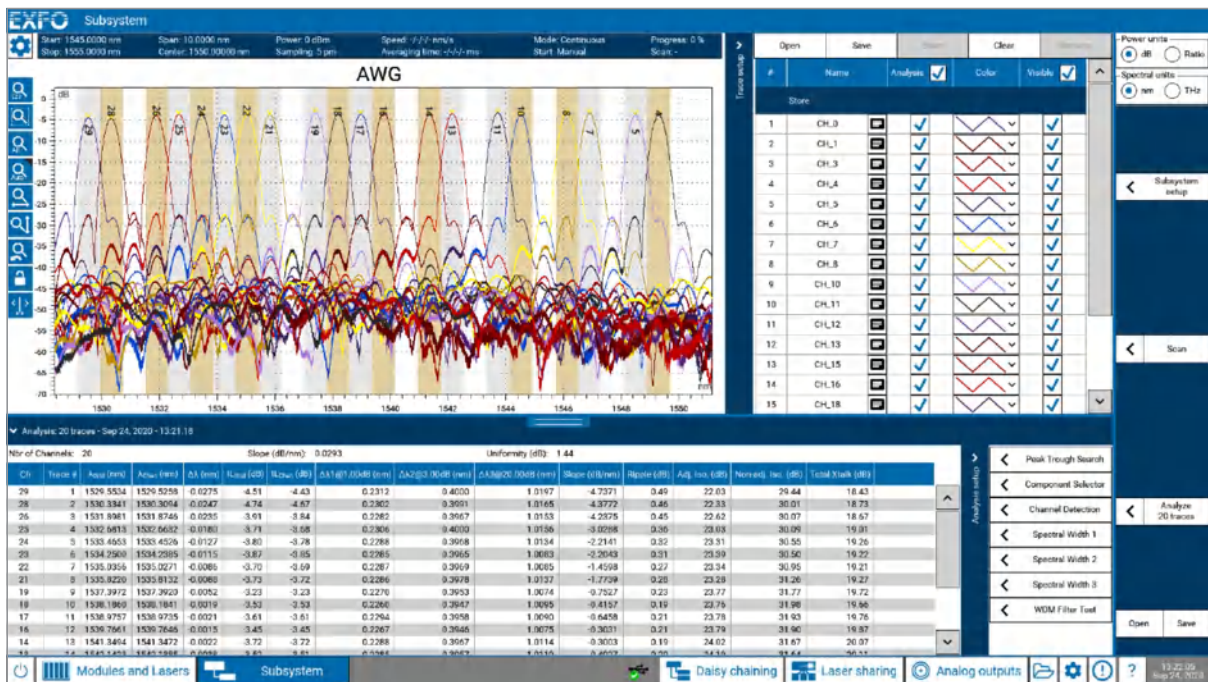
EXFO Subsystem

Start: 1545.0000 nm
Stop: 1555.0000 nm
Span: 10.0000 nm
Center: 1550.0000 nm
Power: 0 dBm
Sampling: 5 pm
Speed: -/-/- nm/s
Averaging time: -/-/- ms
Mode: Continuous
Start: Manual
Progress: 0 %
Scan: -

AWG

dB
0
-5
-10
-15
-20
-25
-30
-35
-40
-45
-50
-55
-60
-65
-70
nm
1530 1532 1534 1536 1538 1540 1542 1544 1546 1548 1550

29 28 26 25 24 23 22 21 19 18 17 16 12 11 10 8 7 5 4

Trace setup

Open Save Clear

| # | Name | Analysis | Color | Visible |
|---|---|---|---|---|
| | Store | | | |
| 1 | CH_0 | ✓ | | ✓ |
| 2 | CH_1 | ✓ | | ✓ |
| 3 | CH_3 | ✓ | | ✓ |
| 4 | CH_4 | ✓ | | ✓ |
| 5 | CH_5 | ✓ | | ✓ |
| 6 | CH_6 | ✓ | | ✓ |
| 7 | CH_7 | ✓ | | ✓ |
| 8 | CH_8 | ✓ | | ✓ |
| 9 | CH_10 | ✓ | | ✓ |
| 10 | CH_11 | ✓ | | ✓ |
| 11 | CH_12 | ✓ | | ✓ |
| 12 | CH_13 | ✓ | | ✓ |
| 13 | CH_15 | ✓ | | ✓ |
| 14 | CH_16 | ✓ | | ✓ |
| 15 | CH_18 | ✓ | | ✓ |

Power units
dB Ratio
Spectral units
nm THz

Subsystem setup
Scan
Analyze 20 traces
Open Save

Analysis: 20 traces - Sep 24, 2020 - 13:21:18

Nbr of Channels: 20
Slope (dB/nm): 0.0293
Uniformity (dB): 1.44

| Ch | Trace # | λcen (nm) | λshift (nm) | Δλ (nm) | ILmax (dB) | ILmin (dB) | Δλ1@1.00dB (nm) | Δλ2@3.00dB (nm) | Δλ3@20.00dB (nm) | Slope (dB/nm) | Ripple (dB) | Adj. Iso. (dB) | Nonadj. Iso. (dB) | Total Xtalk (dB) |
|---|---|---|---|---|---|---|---|---|---|---|---|---|---|---|
| 29 | 1 | 1529.5534 | 1529.5258 | -0.0275 | -4.51 | -4.43 | 0.2312 | 0.4000 | 1.0197 | -4.7371 | 0.49 | 22.03 | 29.44 | 18.43 |
| 28 | 2 | 1530.3341 | 1530.3094 | -0.0247 | -4.74 | -4.67 | 0.2302 | 0.3991 | 1.0165 | -4.3772 | 0.46 | 22.33 | 30.01 | 18.73 |
| 26 | 3 | 1531.8981 | 1531.8746 | -0.0235 | -3.91 | -3.84 | 0.2282 | 0.3967 | 1.0153 | -4.2375 | 0.45 | 22.62 | 30.07 | 18.67 |
| 25 | 4 | 1532.6813 | 1532.6632 | -0.0180 | -3.71 | -3.68 | 0.2306 | 0.4000 | 1.0156 | -3.0288 | 0.36 | 23.03 | 30.09 | 19.01 |
| 24 | 5 | 1533.4653 | 1533.4526 | -0.0127 | -3.80 | -3.78 | 0.2288 | 0.3968 | 1.0134 | -2.2141 | 0.32 | 23.31 | 30.55 | 19.26 |
| 23 | 6 | 1534.2500 | 1534.2385 | -0.0115 | -3.87 | -3.85 | 0.2285 | 0.3965 | 1.0083 | -2.2043 | 0.31 | 23.39 | 30.50 | 19.22 |
| 22 | 7 | 1535.0356 | 1535.0271 | -0.0086 | -3.70 | -3.69 | 0.2287 | 0.3969 | 1.0085 | -1.4598 | 0.27 | 23.34 | 30.95 | 19.21 |
| 21 | 8 | 1535.8220 | 1535.8132 | -0.0088 | -3.73 | -3.72 | 0.2286 | 0.3978 | 1.0137 | -1.7739 | 0.28 | 23.28 | 31.26 | 19.27 |
| 19 | 9 | 1537.3972 | 1537.3920 | -0.0052 | -3.23 | -3.23 | 0.2270 | 0.3953 | 1.0074 | -0.7527 | 0.23 | 23.77 | 31.77 | 19.72 |
| 18 | 10 | 1538.1860 | 1538.1841 | -0.0019 | -3.53 | -3.53 | 0.2260 | 0.3947 | 1.0095 | -0.4157 | 0.19 | 23.76 | 31.98 | 19.66 |
| 17 | 11 | 1538.9757 | 1538.9735 | -0.0021 | -3.61 | -3.61 | 0.2294 | 0.3958 | 1.0090 | -0.6458 | 0.21 | 23.78 | 31.93 | 19.76 |
| 16 | 12 | 1539.7661 | 1539.7646 | -0.0015 | -3.45 | -3.45 | 0.2267 | 0.3946 | 1.0075 | -0.3031 | 0.21 | 23.79 | 31.90 | 19.87 |
| 14 | 13 | 1541.3494 | 1541.3472 | -0.0022 | -3.72 | -3.72 | 0.2288 | 0.3967 | 1.0114 | -0.3003 | 0.19 | 24.02 | 31.67 | 20.07 |

Analysis setup

Peak Trough Search
Component Selector
Channel Detection
Spectral Width 1
Spectral Width 2
Spectral Width 3
WDM Filter Test

Modules and Lasers
Subsystem
Daisy chaining
Laser sharing
Analog outputs
?
13:22:05
Sep 24, 2020